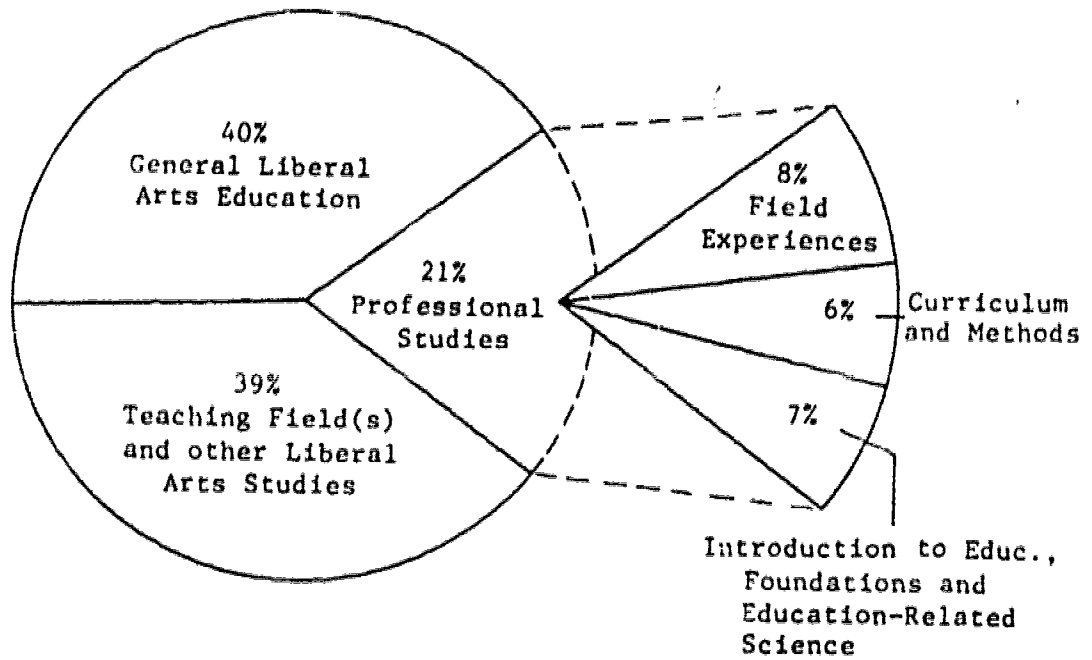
40%
General Liberal Arts Education

21%
Professional Studies

39%
Teaching Field(s) and other Liberal Arts Studies

8%
Field Experiences

6%

Curriculum and Methods

7%

Introduction to Educ., Foundations and Education-Related Science